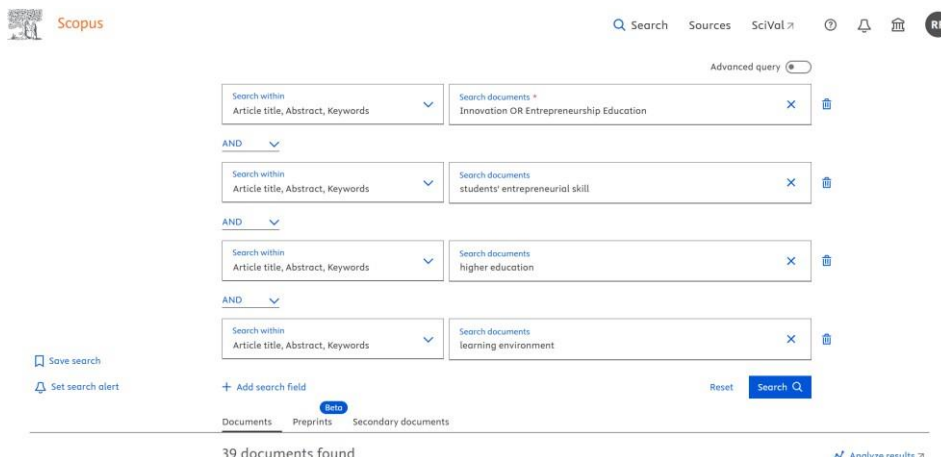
Scopus

Search Sources SciVal ↗ RI

Advanced query

Search within
Article title, Abstract, Keywords

Search documents *
Innovation OR Entrepreneurship Education

AND

Search within
Article title, Abstract, Keywords

Search documents
students' entrepreneurial skill

AND

Search within
Article title, Abstract, Keywords

Search documents
higher education

AND

Search within
Article title, Abstract, Keywords

Search documents
learning environment

Save search

Set search alert

+ Add search field

Reset

Search

Beta

Documents Preprints Secondary documents

39 documents found

Analyze results ↗